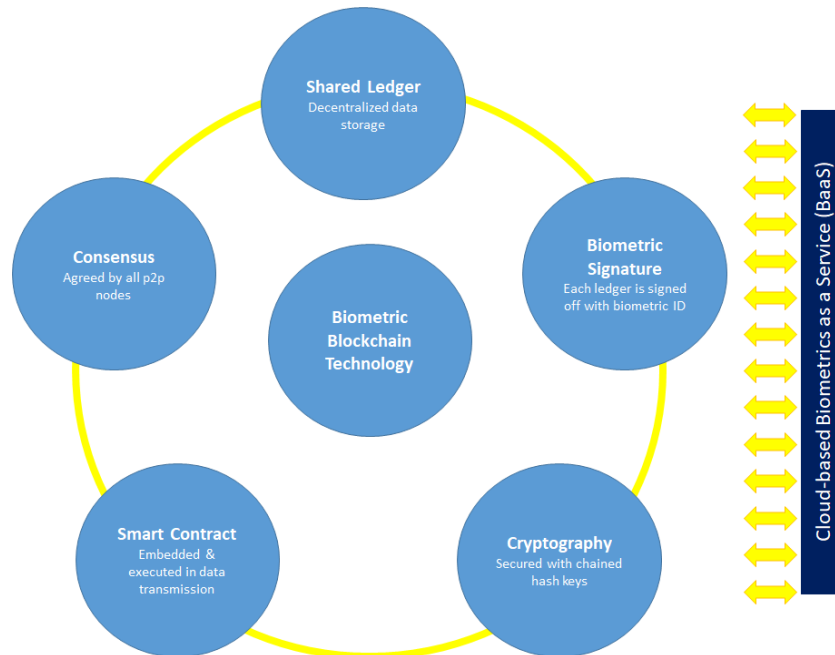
Shared Ledger
Decentralized data storage

Consensus
Agreed by all p2p nodes

Biometric Signature
Each ledger is signed off with biometric ID

Biometric Blockchain Technology

Smart Contract
Embedded & executed in data transmission

Cryptography
Secured with chained hash keys

Cloud-based Biometrics as a Service (BaaS)